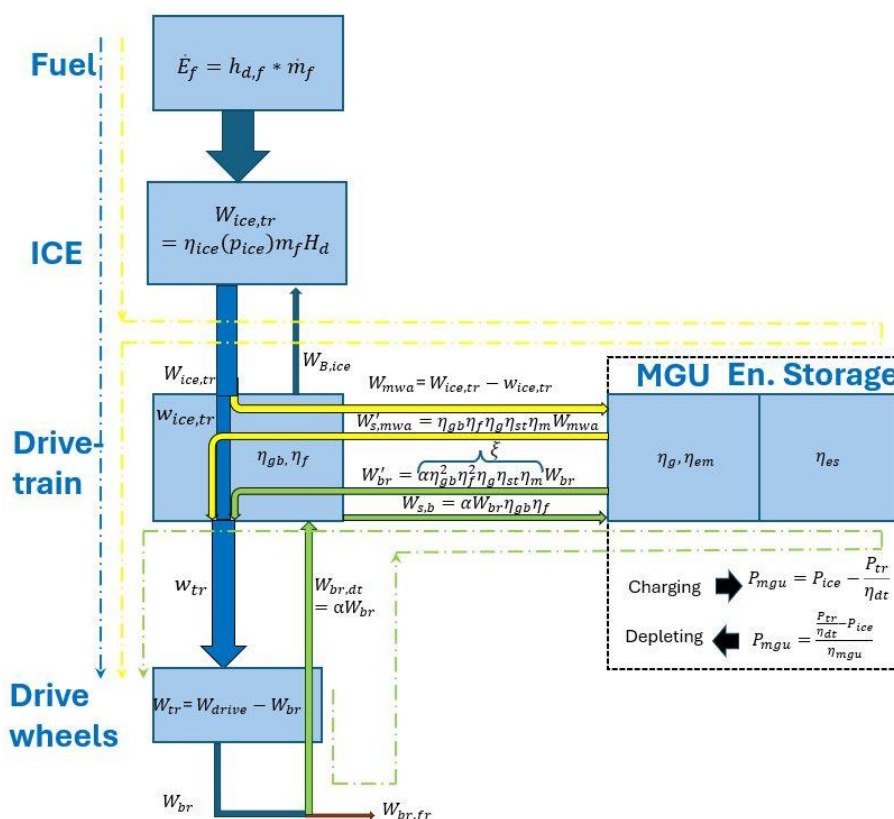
Fuel

$\dot{E}_f = h_{d,f} * \dot{m}_f$

ICE

$W_{ice,tr} = \eta_{ice}(p_{ice}) m_f H_d$

$W_{B,ice}$

$W_{ice,tr}$

$w_{ice,tr}$

Drive-train

$\eta_{gb}, \eta_f$

$W_{mwa} = W_{ice,tr} - w_{ice,tr}$

$W'_{s,mwa} = \eta_{gb}\eta_f\eta_g\eta_{st}\eta_m W_{mwa}$

$\xi$

$W'_{br} = \alpha\eta_{gb}^2\eta_f^2\eta_g\eta_{st}\eta_m W_{br}$

$W_{s,b} = \alpha W_{br}\eta_{gb}\eta_f$

MGU En. Storage

$\eta_g, \eta_{em}$

$\eta_{es}$

Charging $P_{mgu} = P_{ice} - \frac{P_{tr}}{\eta_{dt}}$

Depleting $P_{mgu} = \frac{\frac{P_{tr}}{\eta_{dt}} - P_{ice}}{\eta_{mgu}}$

$w_{tr}$

$W_{br,dt} = \alpha W_{br}$

Drive wheels

$W_{tr} = W_{drive} - W_{br}$

$W_{br}$

$W_{br,fr}$